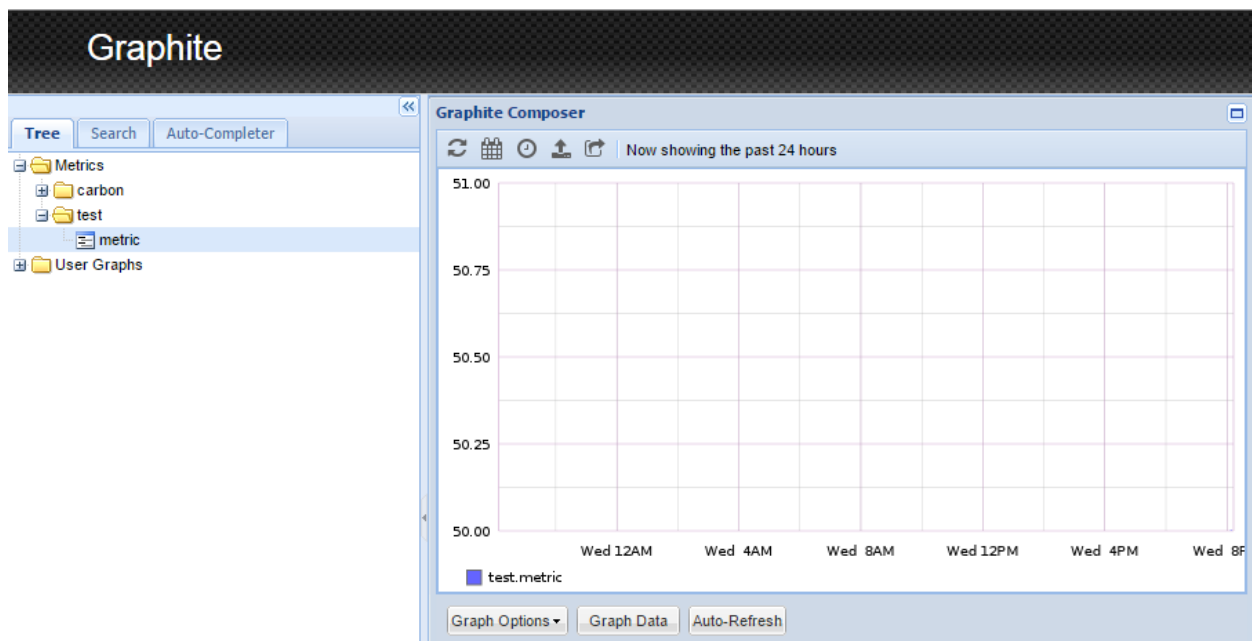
Graphite

Tree
Search
Auto-Completer

Metrics
carbon
test
metric
User Graphs

Graphite Composer

Now showing the past 24 hours

51.00
50.75
50.50
50.25
50.00

Wed 12AM
Wed 4AM
Wed 8AM
Wed 12PM
Wed 4PM
Wed 8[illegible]

test.metric

Graph Options
Graph Data
Auto-Refresh